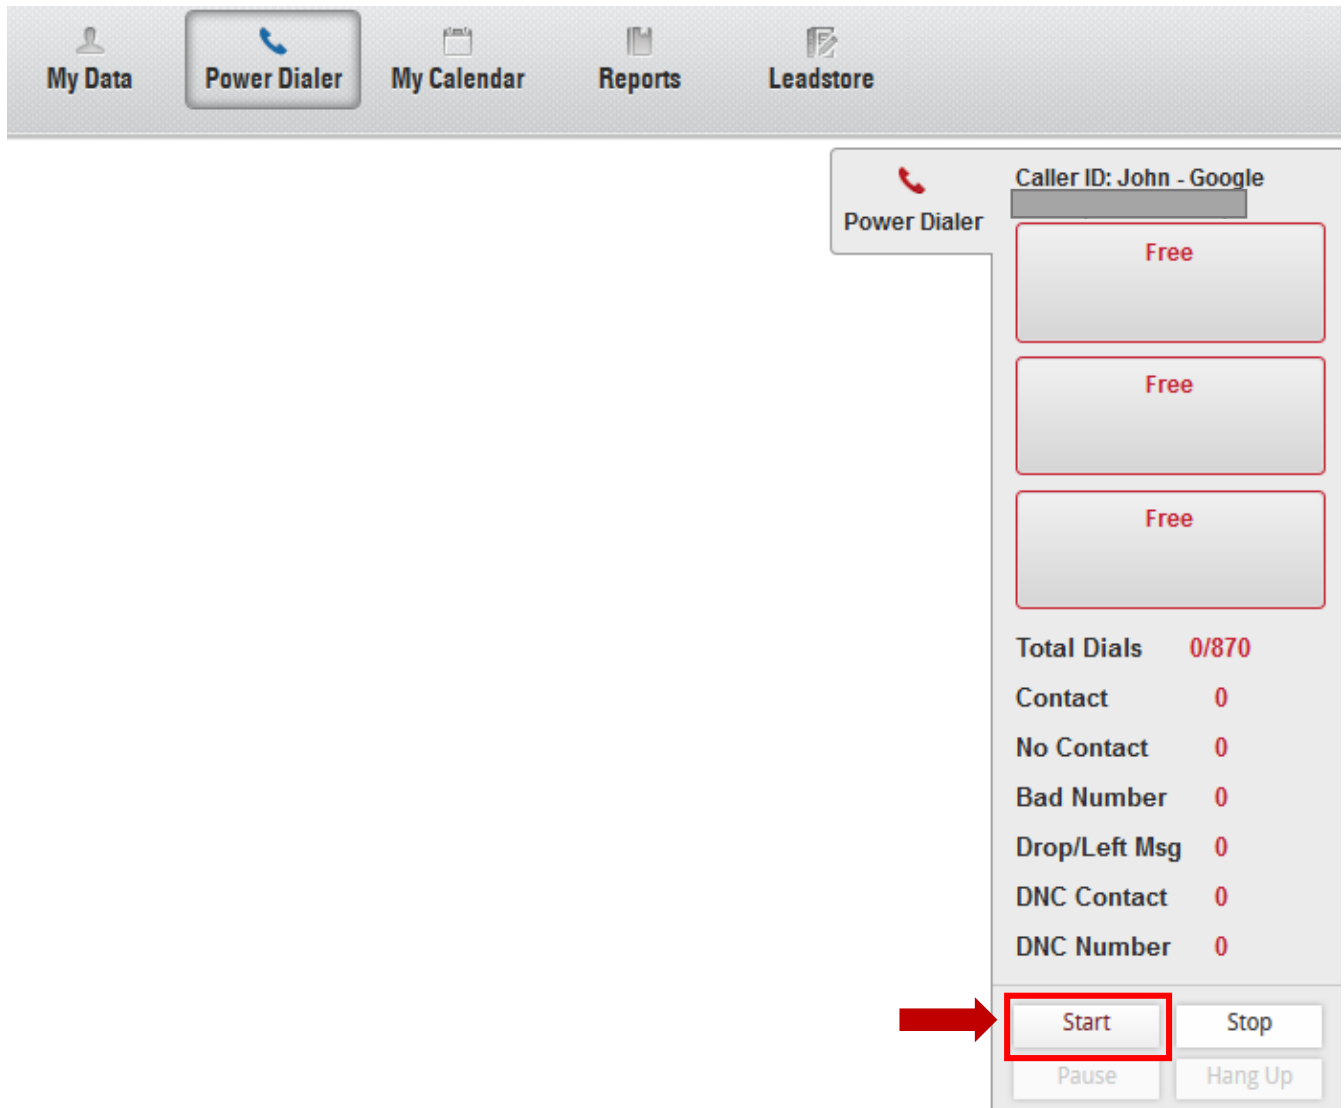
My Data Power Dialer My Calendar Reports Leadstore

Power Dialer

Caller ID: John - Google

Free

Free

Free

| Total Dials | 0/870 |
|---|---|
| Contact | 0 |
| No Contact | 0 |
| Bad Number | 0 |
| Drop/Left Msg | 0 |
| DNC Contact | 0 |
| DNC Number | 0 |

Start Stop
Pause Hang Up